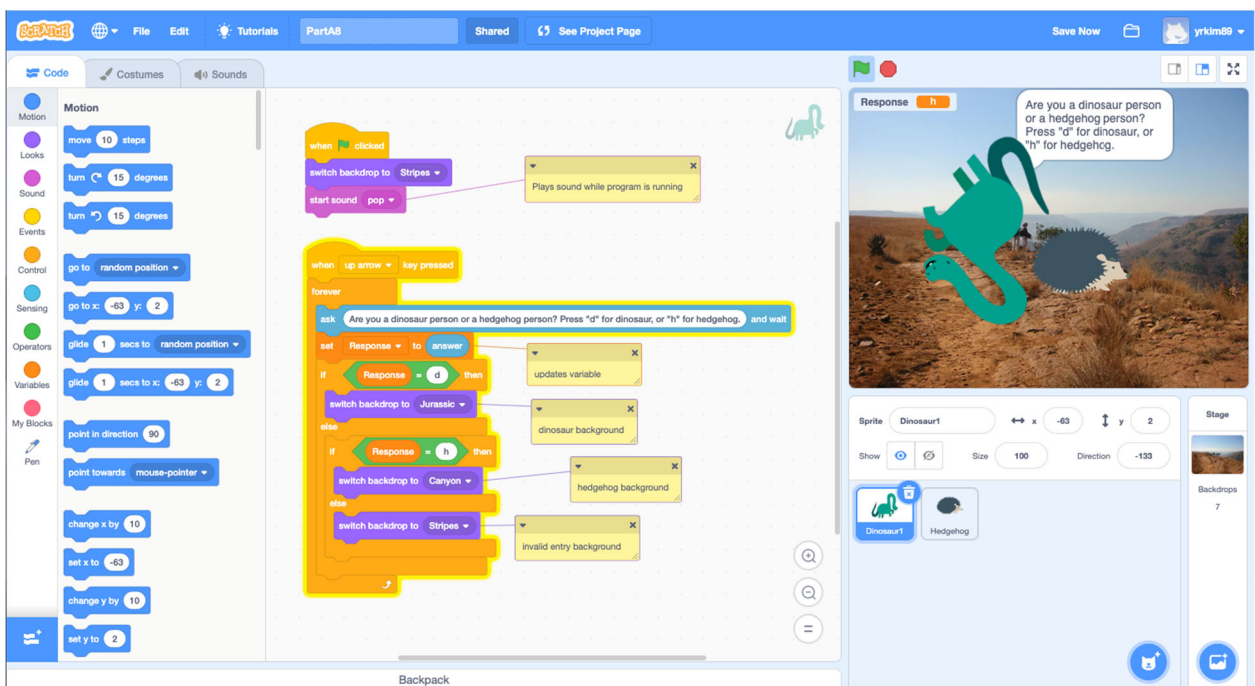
SCRATCH File Edit Tutorials PartA8 Shared See Project Page Save Now yrkim89

Code Costumes Sounds

Motion
Looks
Sound
Events
Control
Sensing
Operators
Variables
My Blocks
Pen

Motion

move 10 steps
turn 15 degrees
turn 15 degrees
go to random position
go to x: -63 y: 2
glide 1 secs to random position
glide 1 secs to x: -63 y: 2
point in direction 90
point towards mouse-pointer
change x by 10
set x to -63
change y by 10
set y to 2

when clicked
switch backdrop to Stripes
start sound pop

Plays sound while program is running

when up arrow key pressed
forever
ask Are you a dinosaur person or a hedgehog person? Press "d" for dinosaur, or "h" for hedgehog. and wait
set Response to answer
updates variable
if Response = d then
switch backdrop to Jurassic
dinosaur background
else
if Response = h then
switch backdrop to Canyon
hedgehog background
else
switch backdrop to Stripes
invalid entry background

Backpack

Response h

Are you a dinosaur person or a hedgehog person? Press "d" for dinosaur, or "h" for hedgehog.

Sprite Dinosaur1 x -63 y 2
Show Size 100 Direction -133

Dinosaur1 Hedgehog

Stage
Backdrops
7